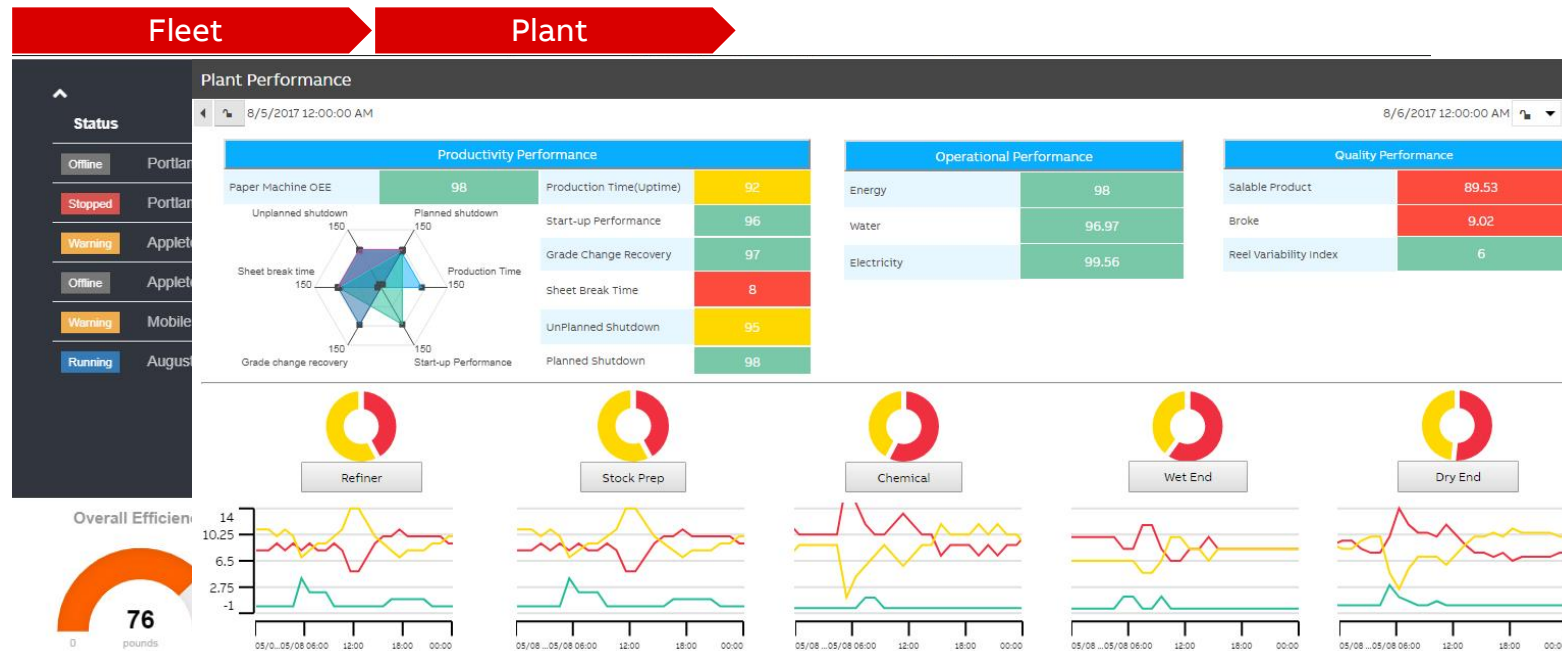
Fleet

Plant

Status

Offline Portlan
Stopped Portlan
Warning Applet
Offline Applet
Warning Mobile
Running August

Overall Efficien

76

0 pounds

Plant Performance

8/5/2017 12:00:00 AM

8/6/2017 12:00:00 AM

Productivity Performance

| Paper Machine OEE | 98 | Production Time(Uptime) | 92 |
|---|---|---|---|
| | | Start-up Performance | 96 |
| | | Grade Change Recovery | 97 |
| | | Sheet Break Time | 8 |
| | | UnPlanned Shutdown | 95 |
| | | Planned Shutdown | 98 |

Unplanned shutdown 150
Planned shutdown 150
Sheet break time 150
Production Time 150
150 Grade change recovery
150 Start-up Performance

Operational Performance

| Energy | 98 |
|---|---|
| Water | 96.97 |
| Electricity | 99.56 |

Quality Performance

| Salable Product | 89.53 |
|---|---|
| Broke | 9.02 |
| Reel Variability Index | 6 |

Refiner

Stock Prep

Chemical

Wet End

Dry End

14
10.25
6.5
2.75
-1

05/0... 05/08 06:00 12:00 18:00 00:00

05/08 ... 05/08 06:00 12:00 18:00 00:00

05/08 ... 05/08 06:00 12:00 18:00 00:00

05/08 ... 05/08 06:00 12:00 18:00 00:00

05/08 ... 05/08 06:00 12:00 18:00 00:00